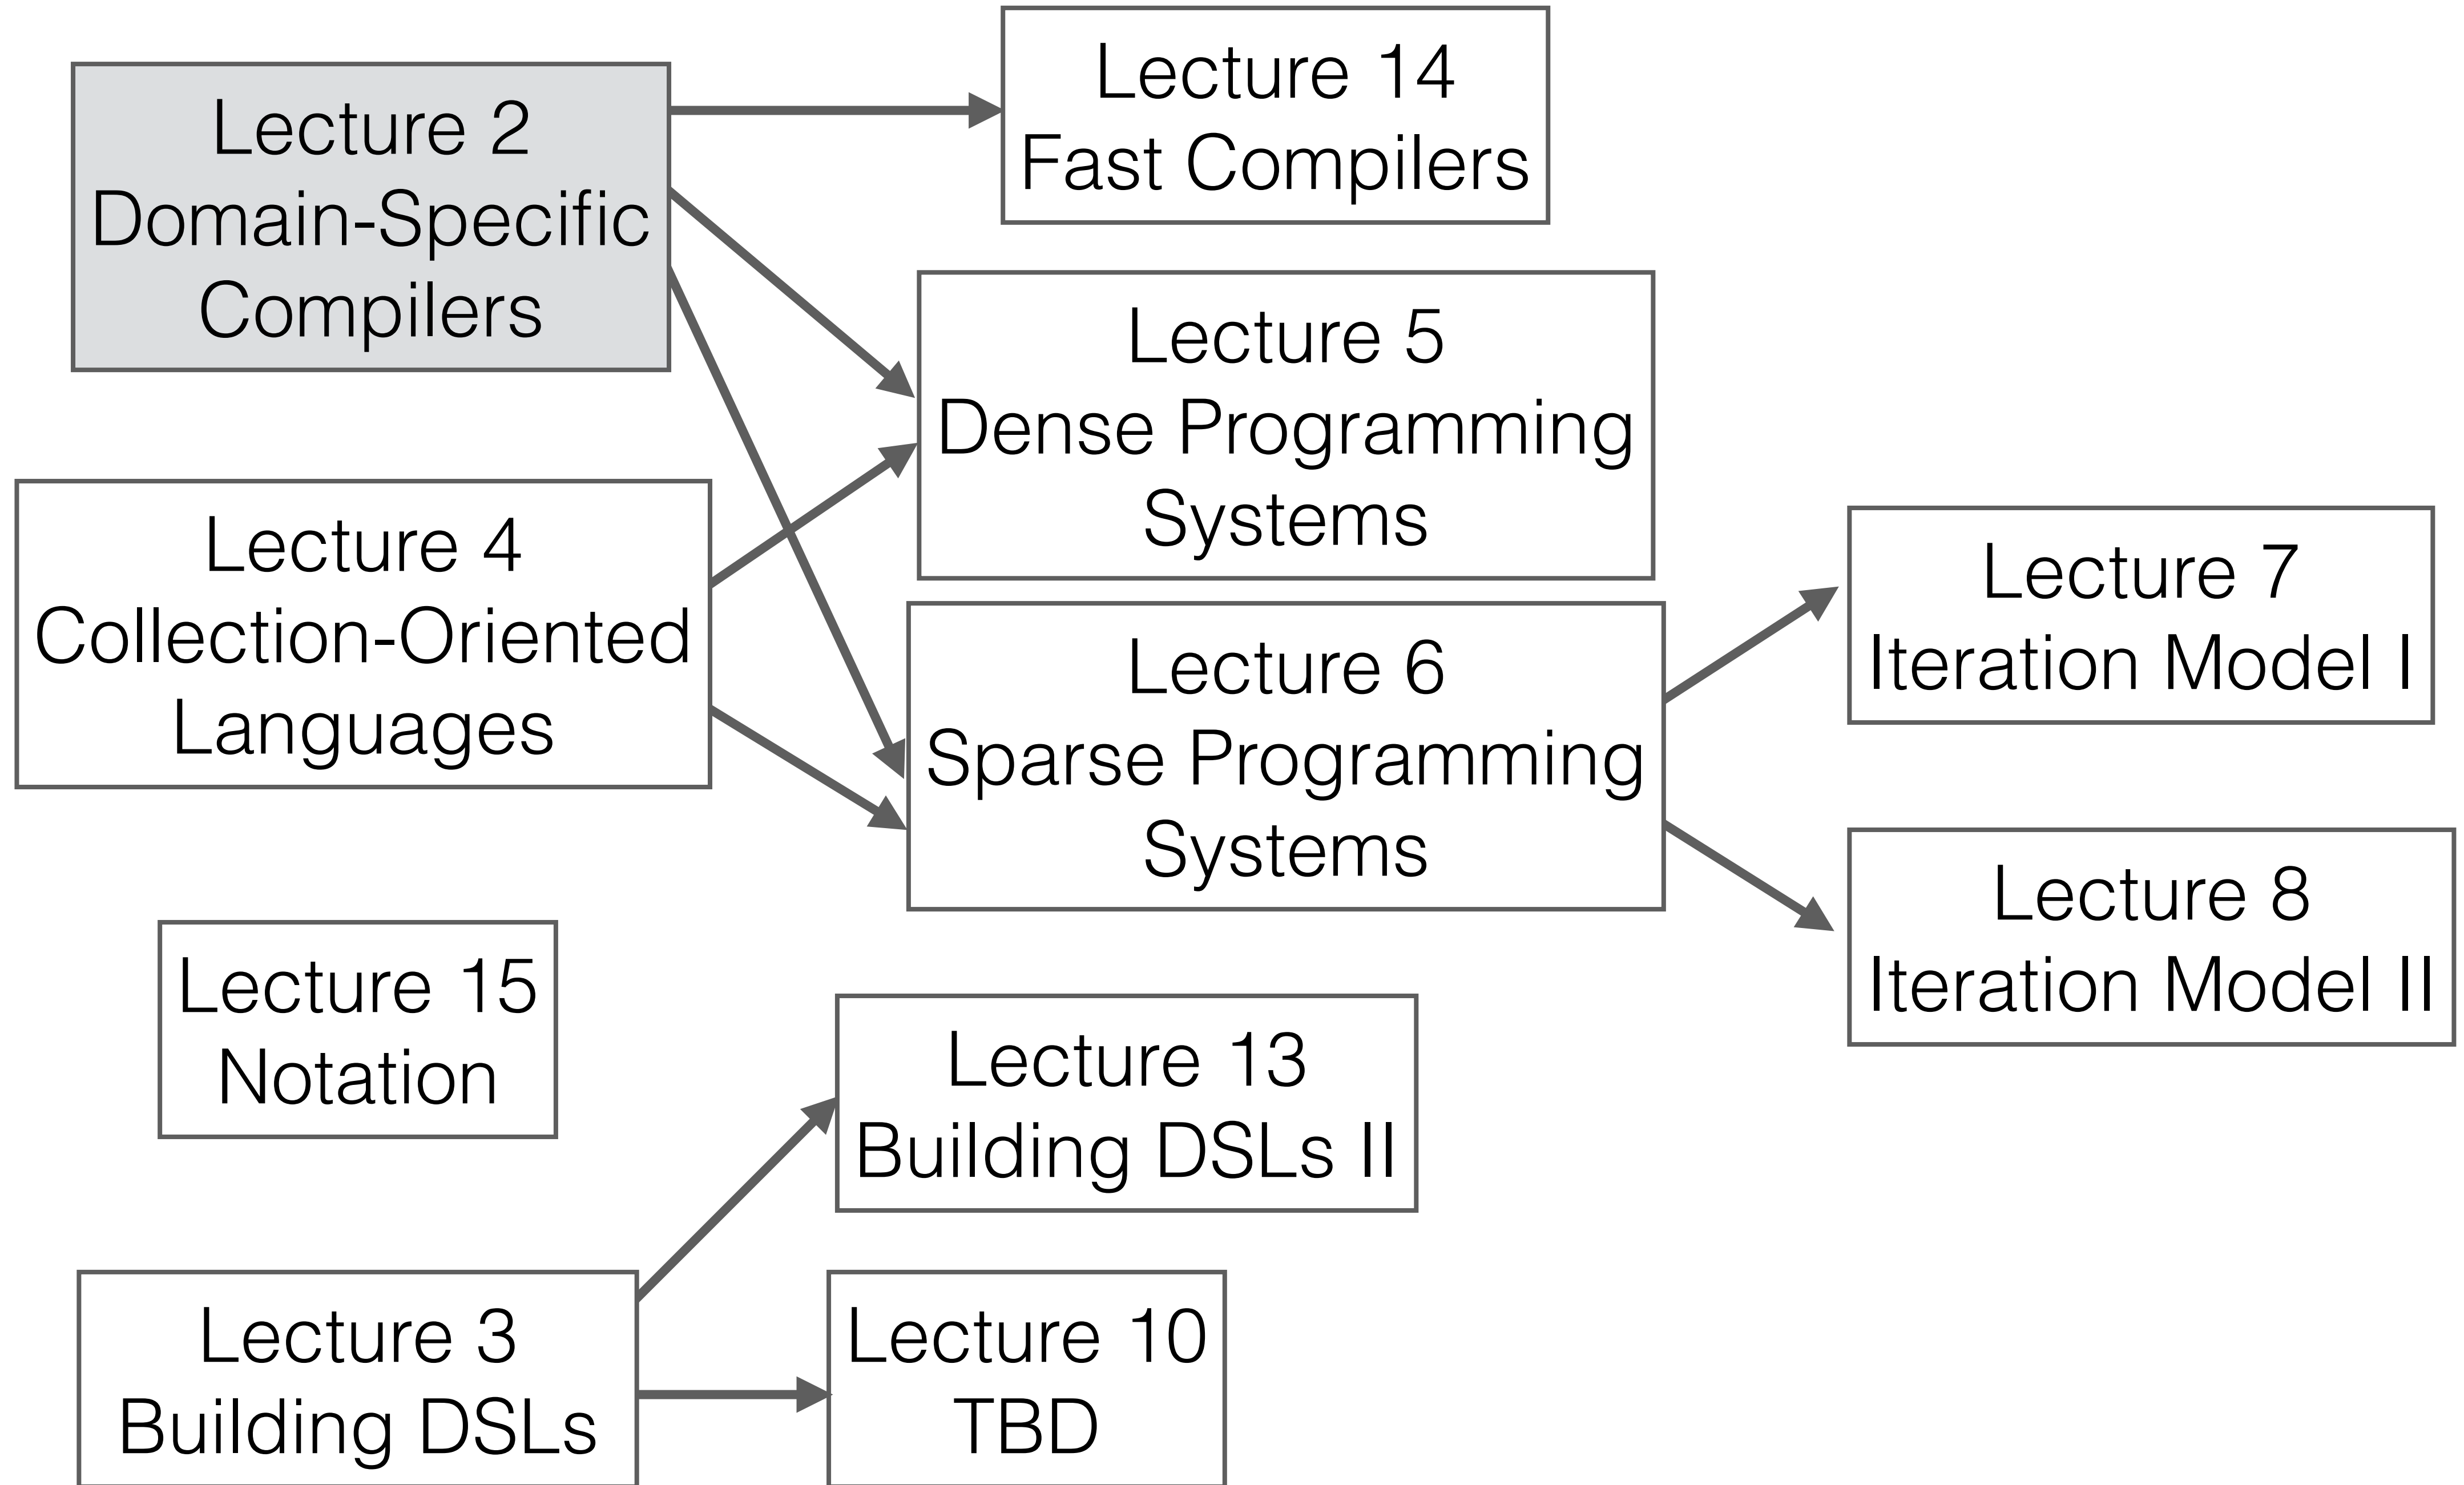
Lecture 2
Domain-Specific
Compilers

Lecture 14
Fast Compilers

Lecture 5
Dense Programming
Systems

Lecture 4
Collection-Oriented
Languages

Lecture 6
Sparse Programming
Systems

Lecture 7
Iteration Model I

Lecture 8
Iteration Model II

Lecture 15
Notation

Lecture 13
Building DSLs II

Lecture 3
Building DSLs

Lecture 10
TBD